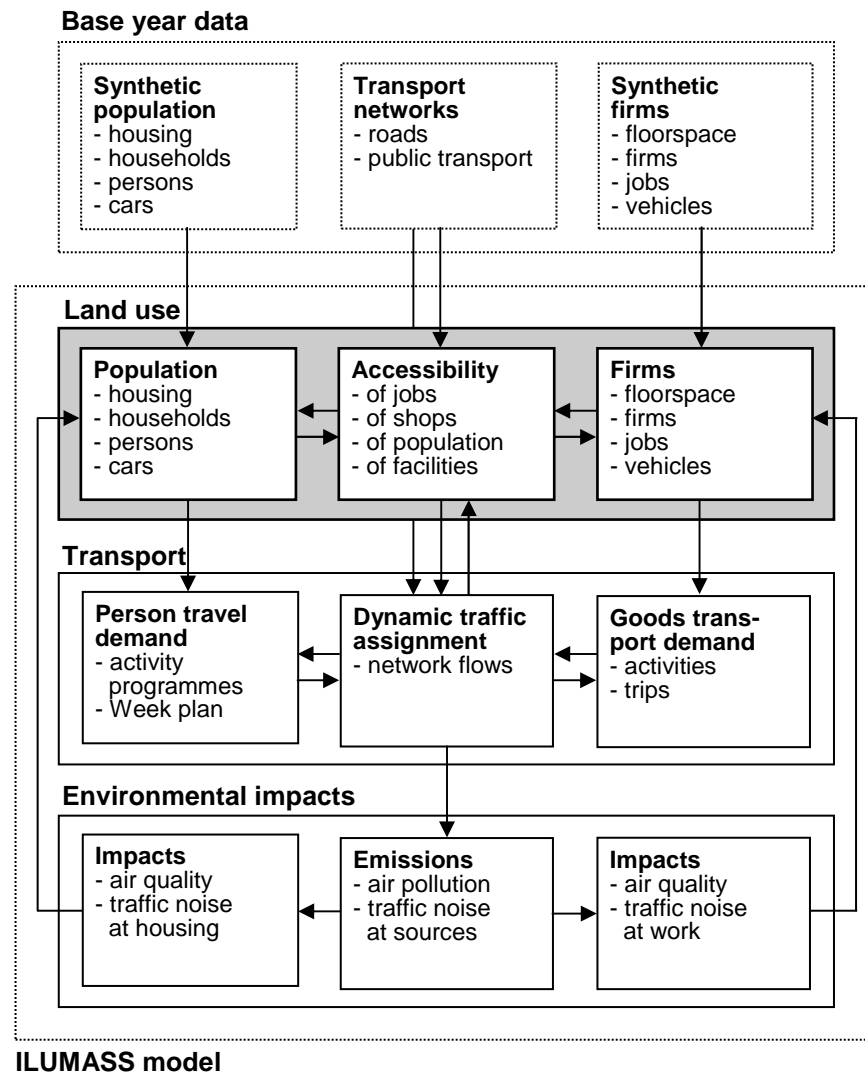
Base year data

Synthetic population
- housing
- households
- persons
- cars

Transport networks
- roads
- public transport

Synthetic firms
- floorspace
- firms
- jobs
- vehicles

Land use

Population
- housing
- households
- persons
- cars

Accessibility
- of jobs
- of shops
- of population
- of facilities

Firms
- floorspace
- firms
- jobs
- vehicles

Transport

Person travel demand
- activity programmes
- Week plan

Dynamic traffic assignment
- network flows

Goods transport demand
- activities
- trips

Environmental impacts

Impacts
- air quality
- traffic noise at housing

Emissions
- air pollution
- traffic noise at sources

Impacts
- air quality
- traffic noise at work

ILUMASS model